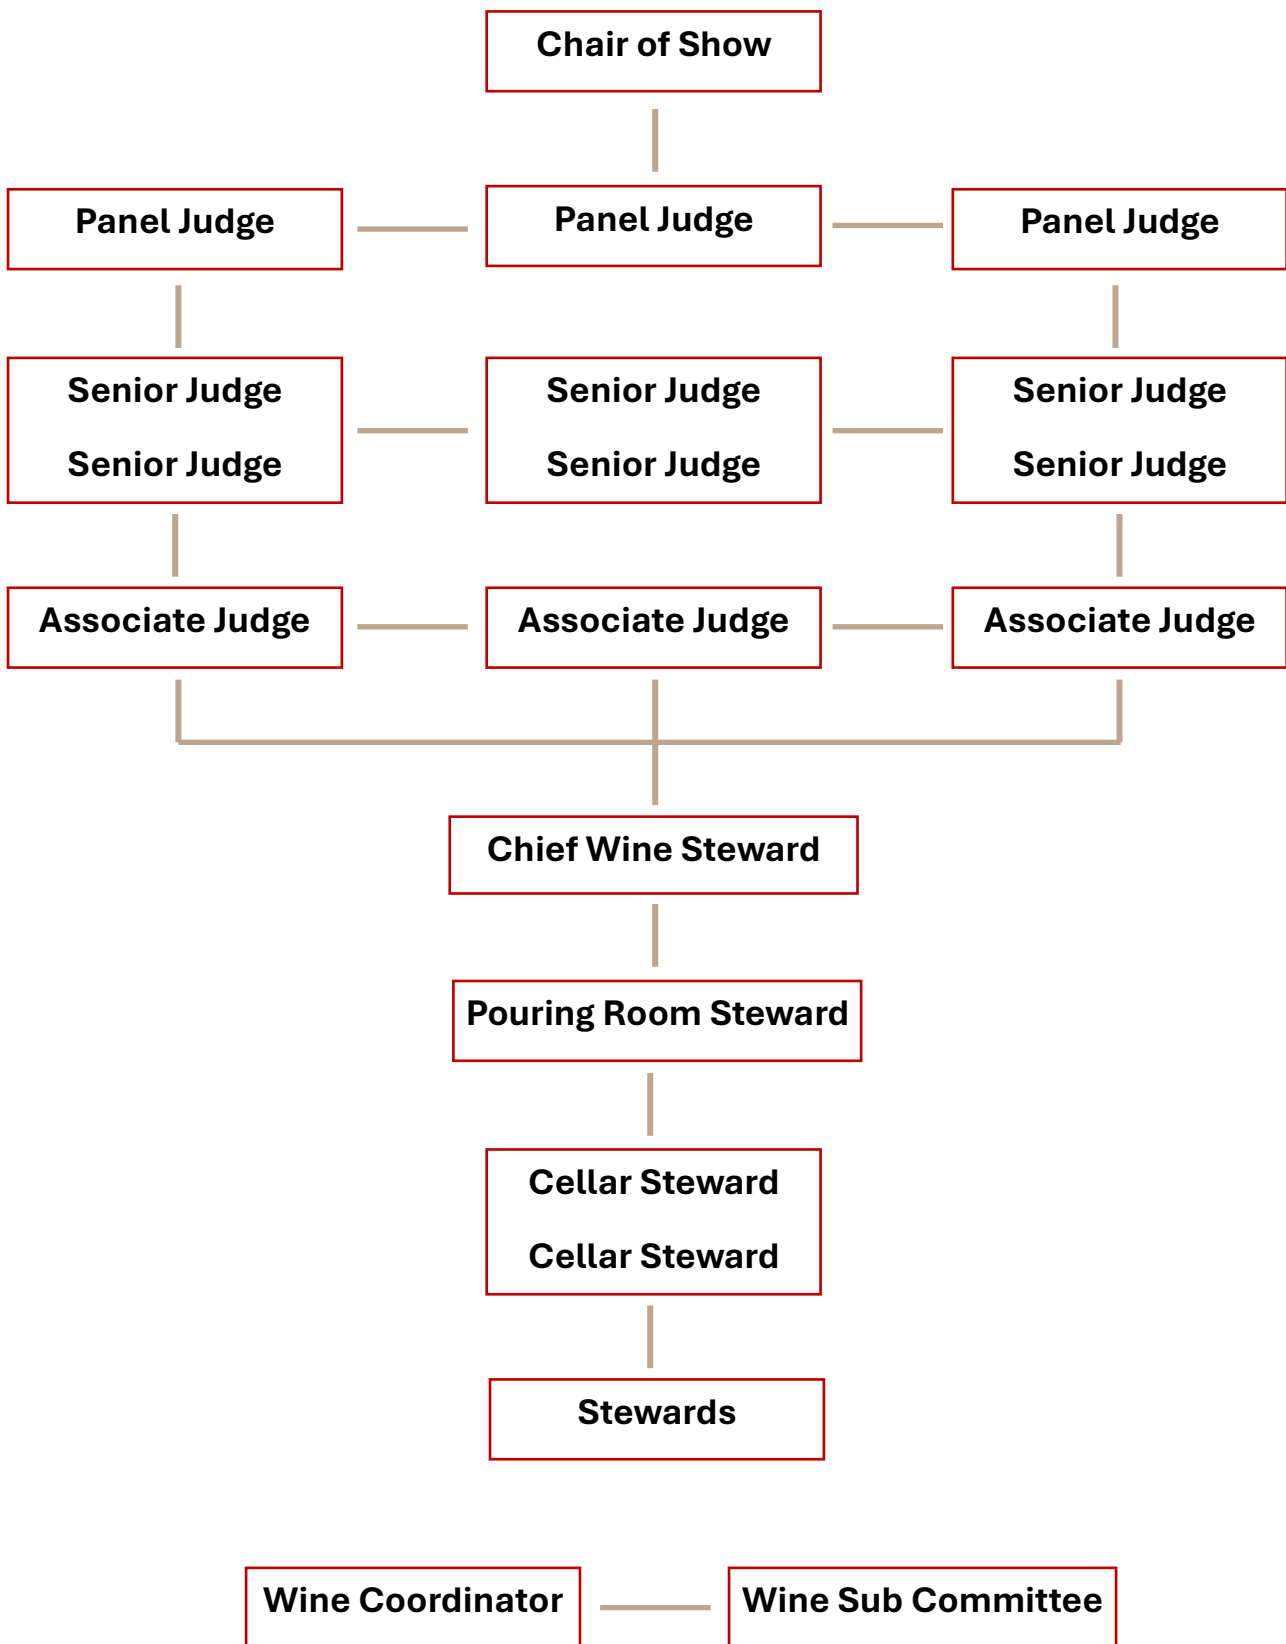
Chair of Show

Panel Judge

Panel Judge

Panel Judge

Senior Judge

Senior Judge

Senior Judge

Senior Judge

Senior Judge

Senior Judge

Associate Judge

Associate Judge

Associate Judge

Chief Wine Steward

Pouring Room Steward

Cellar Steward

Cellar Steward

Stewards

Wine Coordinator

Wine Sub Committee